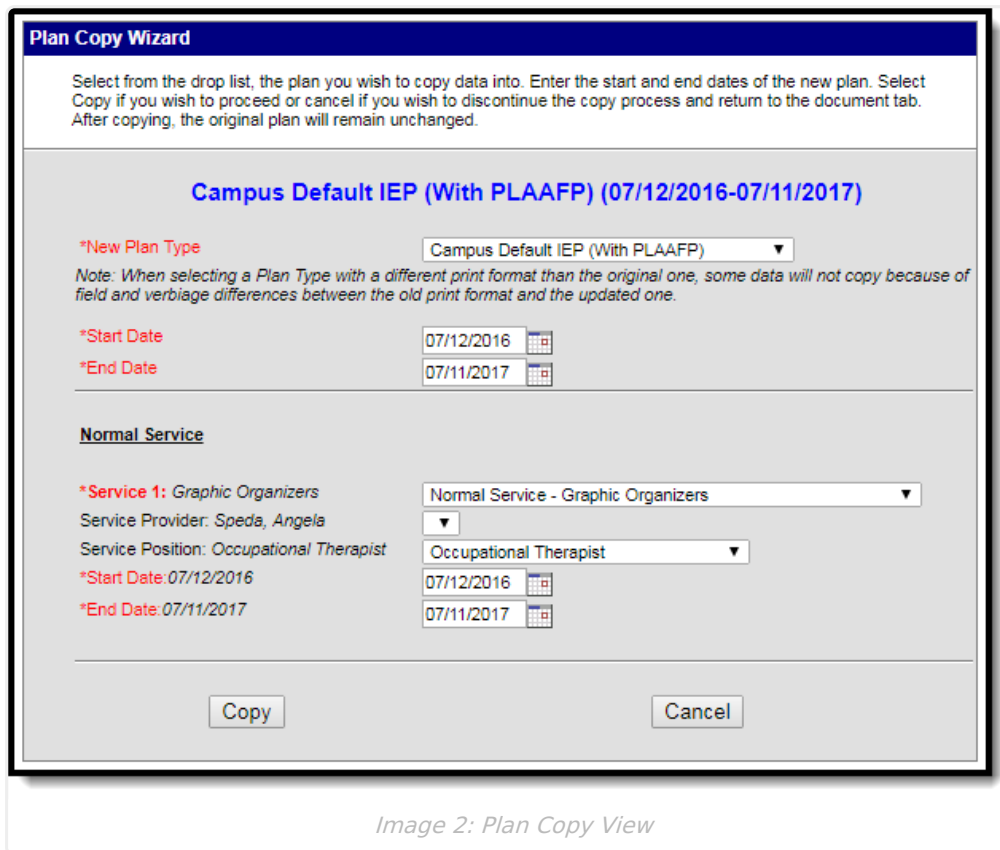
Plan Copy Wizard

Select from the drop list, the plan you wish to copy data into. Enter the start and end dates of the new plan. Select Copy if you wish to proceed or cancel if you wish to discontinue the copy process and return to the document tab. After copying, the original plan will remain unchanged.

Campus Default IEP (With PLAAFP) (07/12/2016-07/11/2017)

*New Plan Type
Campus Default IEP (With PLAAFP)

Note: When selecting a Plan Type with a different print format than the original one, some data will not copy because of field and verbiage differences between the old print format and the updated one.

*Start Date 07/12/2016
*End Date 07/11/2017

Normal Service

*Service 1: Graphic Organizers
Normal Service - Graphic Organizers
Service Provider: Speda, Angela
Service Position: Occupational Therapist
Occupational Therapist
*Start Date:07/12/2016
07/12/2016
*End Date:07/11/2017
07/11/2017

Copy
Cancel

Image 2: Plan Copy View